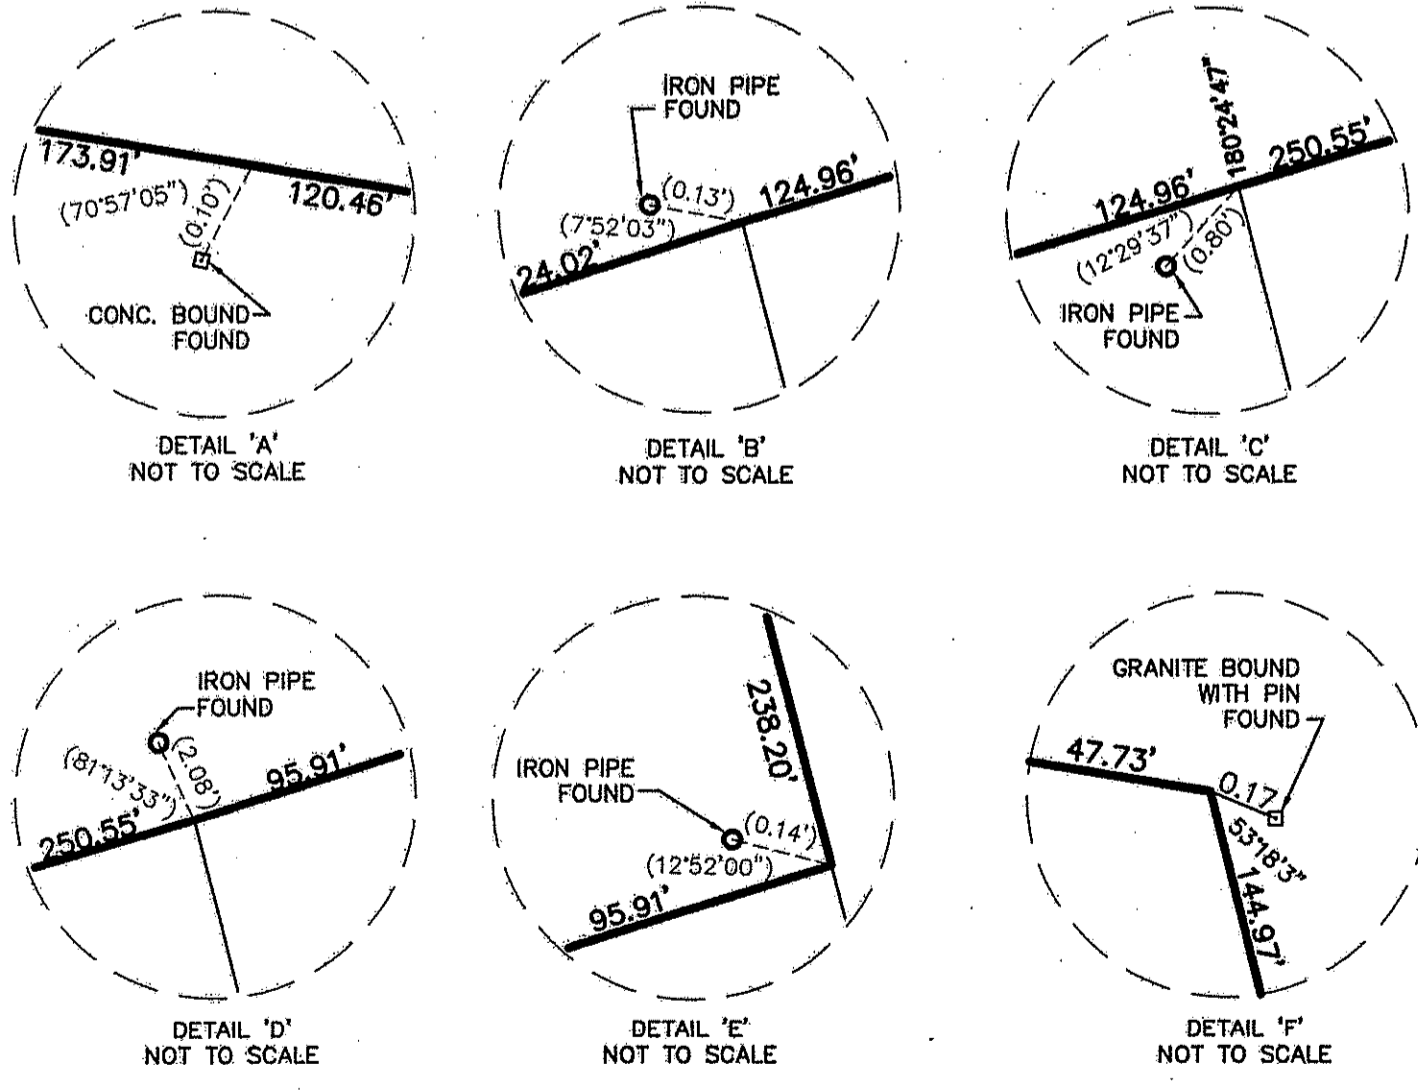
173.91'
120.46'
(70°57'05")
(0.10')
CONC. BOUND FOUND

DETAIL 'A'
NOT TO SCALE

IRON PIPE FOUND
(0.13')
124.96'
(7°52'03")
24.02'

DETAIL 'B'
NOT TO SCALE

180°24'47"
250.55'
124.96'
(12°29'37")
(0.80')
IRON PIPE FOUND

DETAIL 'C'
NOT TO SCALE

IRON PIPE FOUND
(81°13'33")
(2.08')
95.91'
250.55'

DETAIL 'D'
NOT TO SCALE

238.20'
IRON PIPE FOUND
(0.14')
(12°52'00")
95.91'

DETAIL 'E'
NOT TO SCALE

GRANITE BOUND WITH PIN FOUND
47.73'
0.17
53°18'3"
144.97'

DETAIL 'F'
NOT TO SCALE